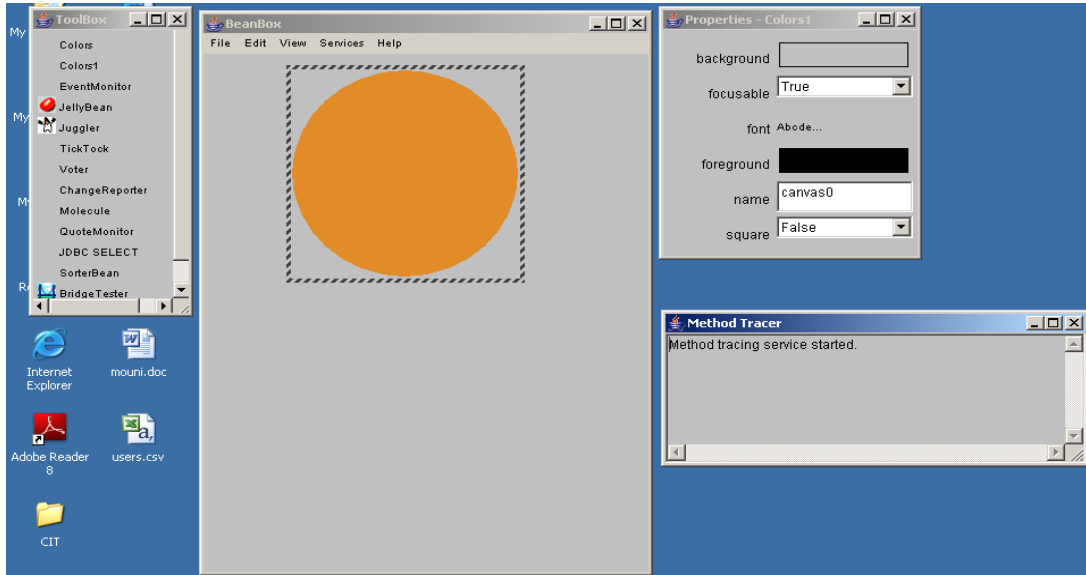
ToolBox

Colors
Colors1
EventMonitor
JellyBean
Juggler
TickTock
Voter
ChangeReporter
Molecule
QuoteMonitor
JDBC SELECT
SorterBean
BridgeTester

My
My
My
Re

Internet Explorer
mouni.doc
Adobe Reader 8
users.csv
CIT

BeanBox
File Edit View Services Help

Properties - Colors1
background
focusable True
font Abcde...
foreground
name canvas0
square False

Method Tracer
Method tracing service started.